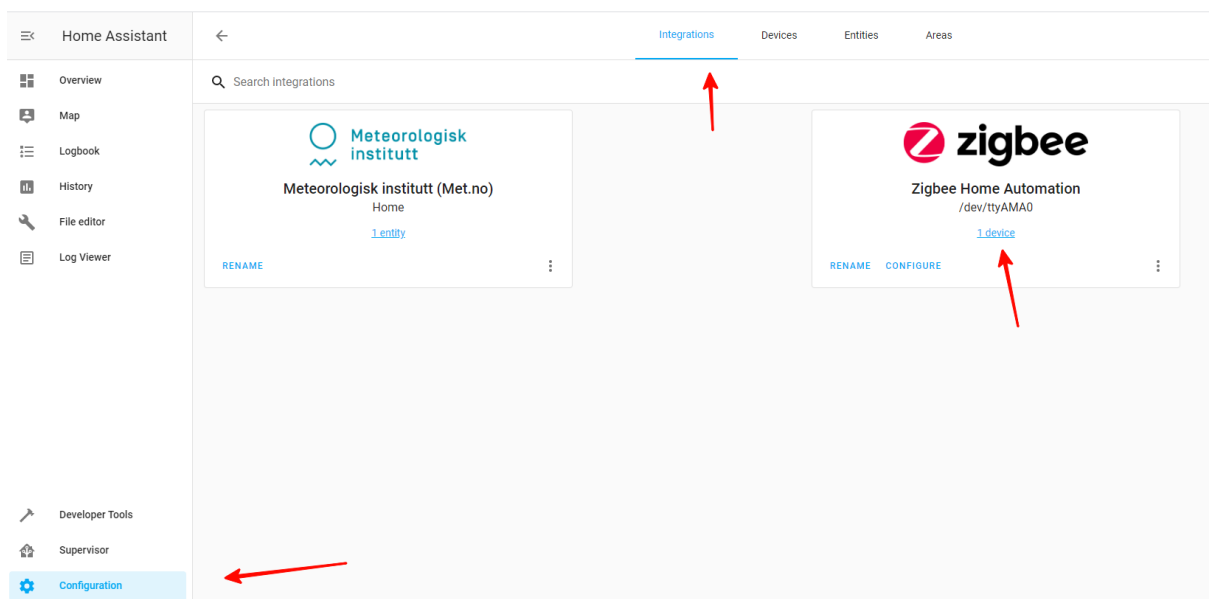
Home Assistant

Overview
Map
Logbook
History
File editor
Log Viewer

Developer Tools
Supervisor
Configuration

Integrations Devices Entities Areas

Search integrations

Meteorologisk institutt

Meteorologisk institutt (Met.no)
Home
1 entity
RENAME

zigbee

Zigbee Home Automation
/dev/ttyAMA0
1 device
RENAME CONFIGURE